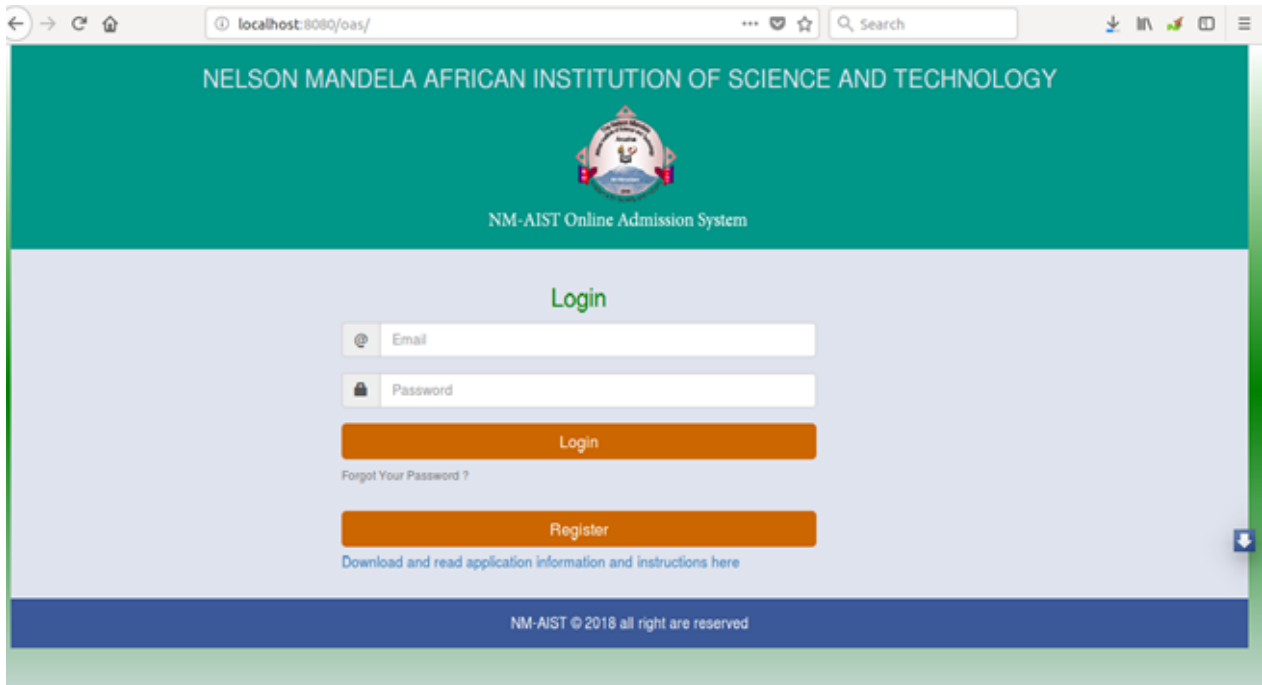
localhost:8080/oas/

Search

NELSON MANDELA AFRICAN INSTITUTION OF SCIENCE AND TECHNOLOGY

NM-AIST Online Admission System

Login

@ Email

Password

Login

Forgot Your Password ?

Register

Download and read application information and instructions here

NM-AIST © 2018 all right are reserved